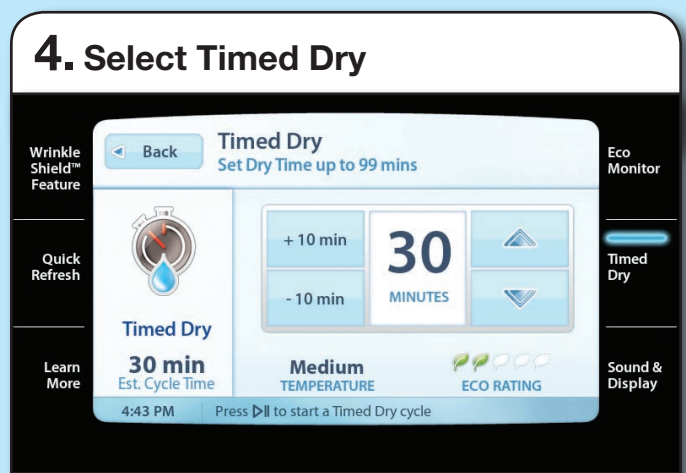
4. Select Timed Dry

Wrinkle Shield™ Feature

Quick Refresh

Learn More

Back

Timed Dry
Set Dry Time up to 99 mins

Timed Dry

30 min
Est. Cycle Time

+ 10 min

- 10 min

30
MINUTES

Medium
TEMPERATURE

ECO RATING

4:43 PM

Press ▷ǁ to start a Timed Dry cycle

Eco Monitor

Timed Dry

Sound & Display